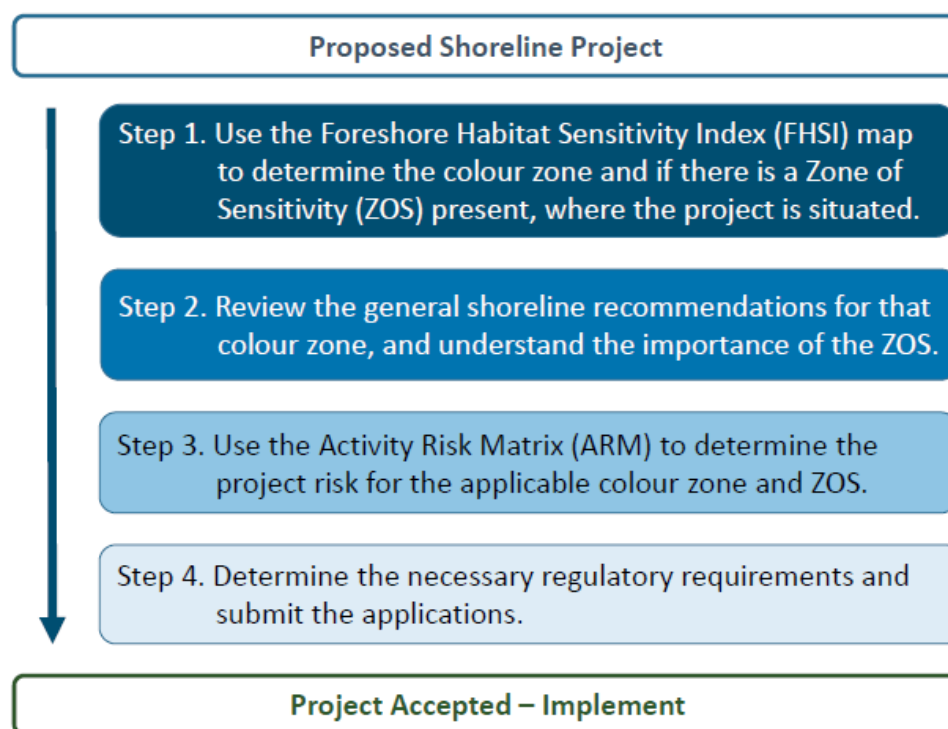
Proposed Shoreline Project

Step 1. Use the Foreshore Habitat Sensitivity Index (FHSI) map to determine the colour zone and if there is a Zone of Sensitivity (ZOS) present, where the project is situated.

Step 2. Review the general shoreline recommendations for that colour zone, and understand the importance of the ZOS.

Step 3. Use the Activity Risk Matrix (ARM) to determine the project risk for the applicable colour zone and ZOS.

Step 4. Determine the necessary regulatory requirements and submit the applications.

Project Accepted – Implement